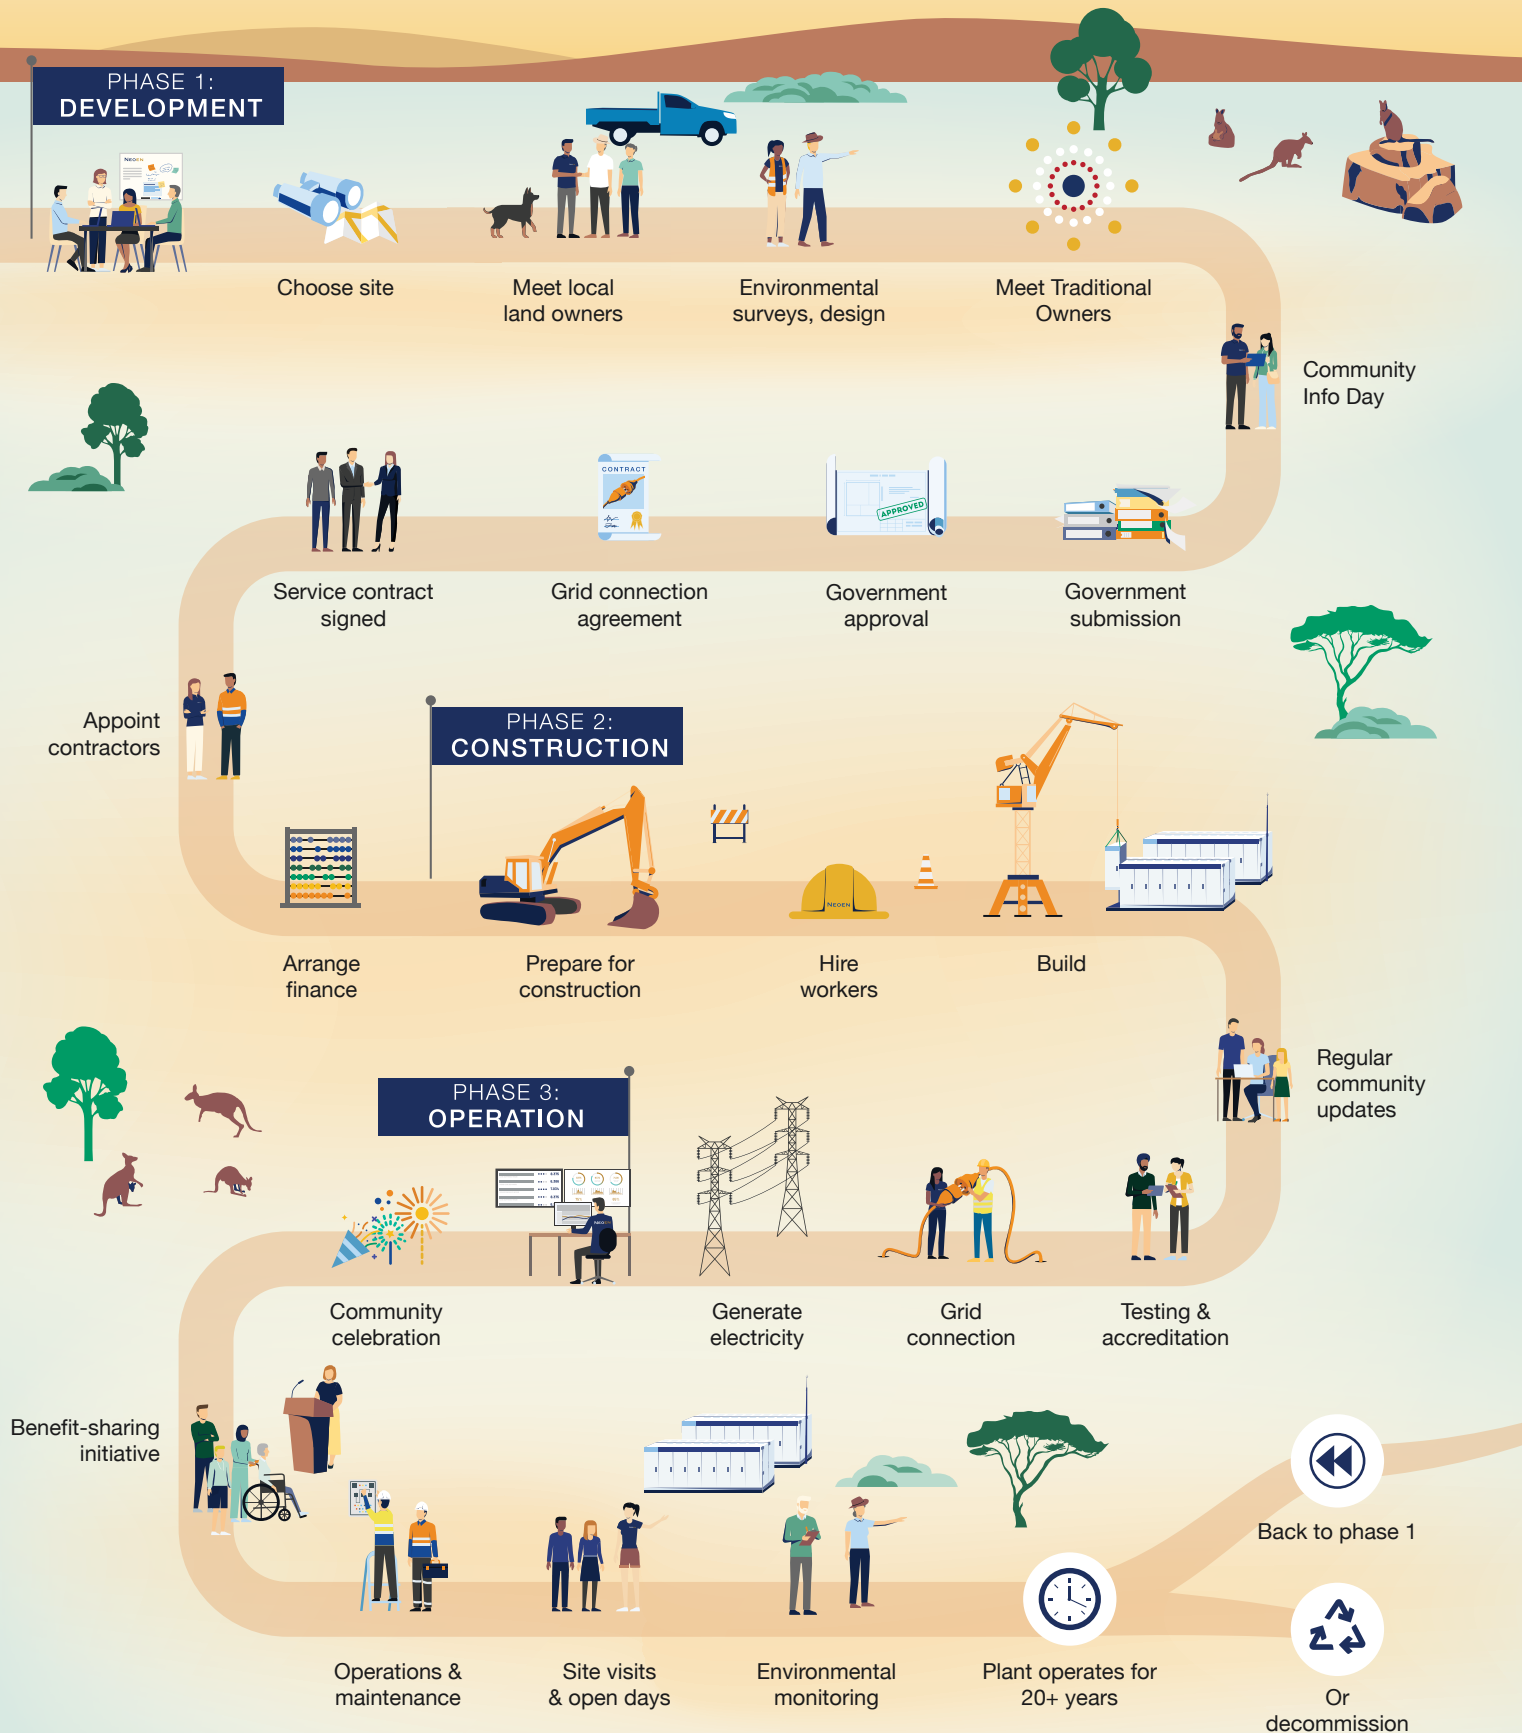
PHASE 1:
DEVELOPMENT

Choose site

Meet local land owners

Environmental surveys, design

Meet Traditional Owners

Community Info Day

Service contract signed

CONTRACT

Grid connection agreement

APPROVED

Government approval

Government submission

Appoint contractors

PHASE 2:
CONSTRUCTION

Arrange finance

Prepare for construction

Hire workers

Build

Regular community updates

PHASE 3:
OPERATION

Community celebration

Generate electricity

Grid connection

Testing & accreditation

Benefit-sharing initiative

Back to phase 1

Operations & maintenance

Site visits & open days

Environmental monitoring

Plant operates for 20+ years

Or decommission